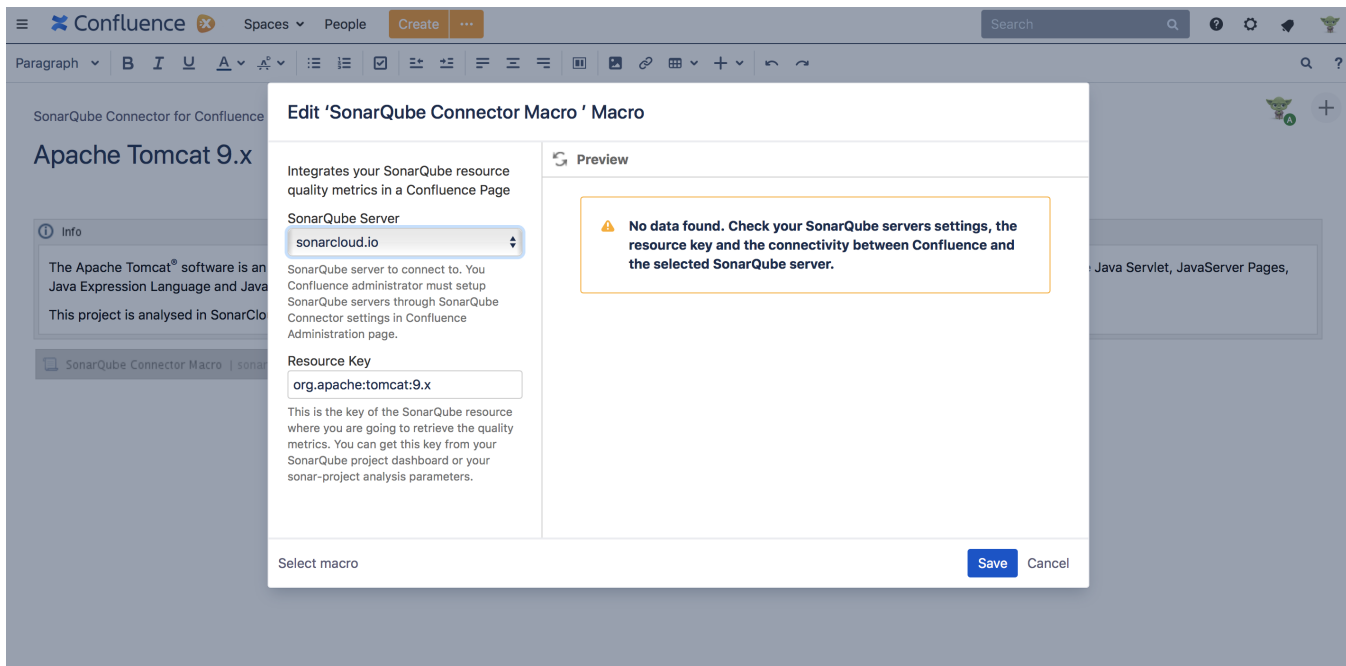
Confluence Spaces People Create ··· Search

Paragraph B I U A

SonarQube Connector for Confluence

Apache Tomcat 9.x

Info

The Apache Tomcat® software is an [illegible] Java Servlet, JavaServer Pages, Java Expression Language and Java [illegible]

This project is analysed in SonarClo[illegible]

SonarQube Connector Macro | sonar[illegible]

Edit 'SonarQube Connector Macro ' Macro

Integrates your SonarQube resource quality metrics in a Confluence Page

SonarQube Server

sonarcloud.io

SonarQube server to connect to. You Confluence administrator must setup SonarQube servers through SonarQube Connector settings in Confluence Administration page.

Resource Key

org.apache:tomcat:9.x

This is the key of the SonarQube resource where you are going to retrieve the quality metrics. You can get this key from your SonarQube project dashboard or your sonar-project analysis parameters.

Preview

No data found. Check your SonarQube servers settings, the resource key and the connectivity between Confluence and the selected SonarQube server.

Select macro

Save Cancel